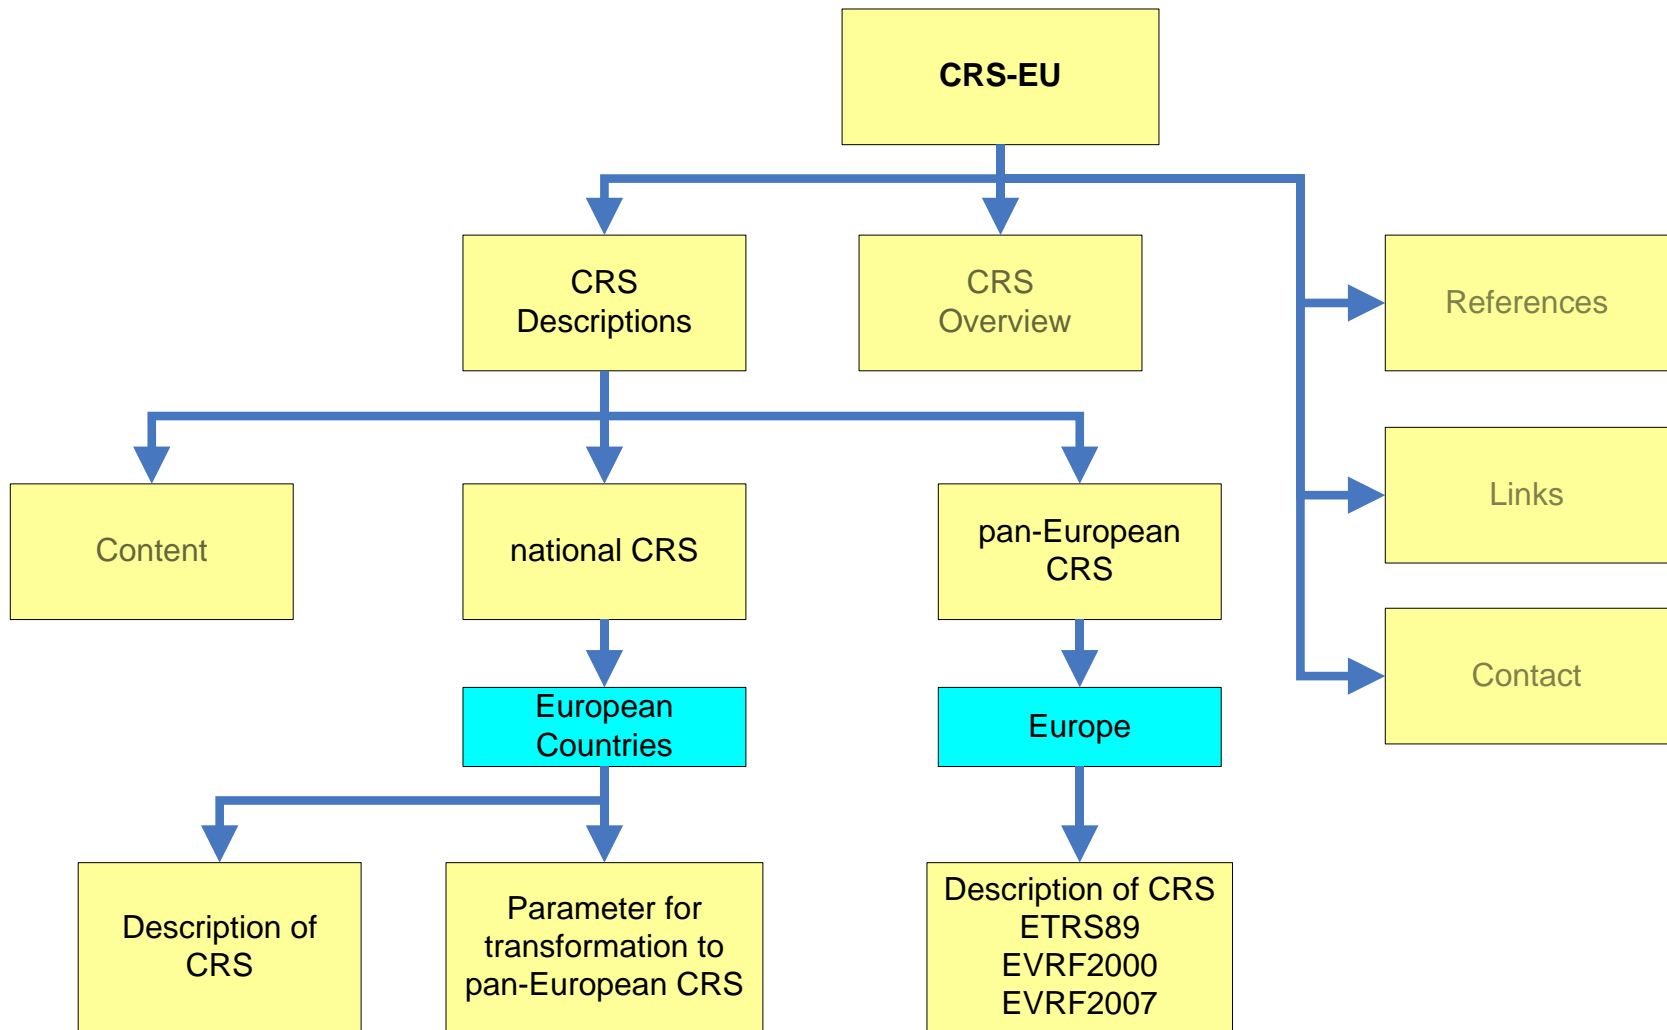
CRS-EU

CRS Descriptions

CRS Overview

References

Links

Contact

Content

national CRS

pan-European CRS

European Countries

Europe

Description of CRS

Parameter for transformation to pan-European CRS

Description of CRS ETRS89 EVRF2000 EVRF2007